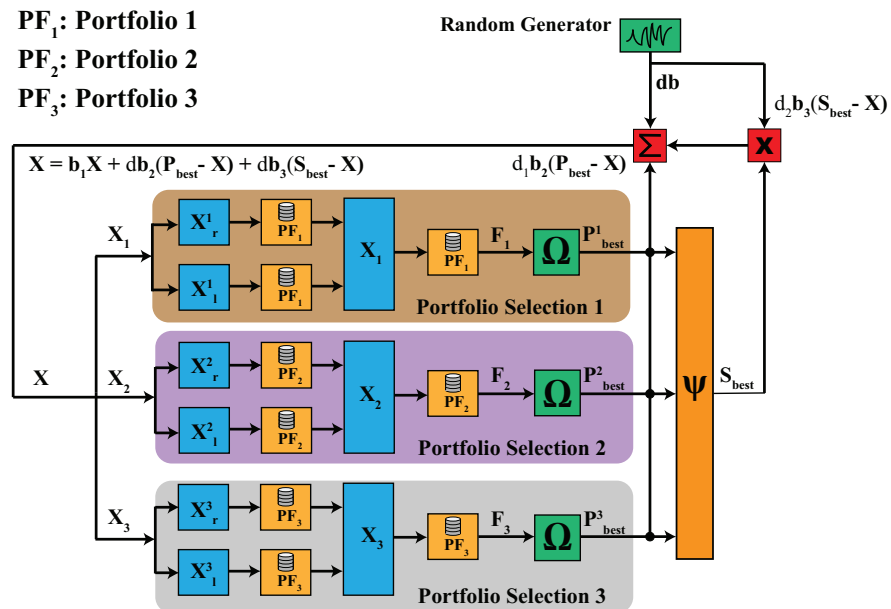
$PF_1$: Portfolio 1

$PF_2$: Portfolio 2

$PF_3$: Portfolio 3

Random Generator

db

$d_2b_3(S_{best} - X)$

$\Sigma$

x

$X = b_1X + db_2(P_{best} - X) + db_3(S_{best} - X)$

$d_1b_2(P_{best} - X)$

$X_1$

$X^1_r$

$PF_1$

$X^1_1$

$PF_1$

$X_1$

$PF_1$

$F_1$

$\Omega$

$P^1_{best}$

Portfolio Selection 1

X

$X_2$

$X^2_r$

$PF_2$

$X^2_1$

$PF_2$

$X_2$

$PF_2$

$F_2$

$\Omega$

$P^2_{best}$

$\Psi$

$S_{best}$

Portfolio Selection 2

$X_3$

$X^3_r$

$PF_3$

$X^3_1$

$PF_3$

$X_3$

$PF_3$

$F_3$

$\Omega$

$P^3_{best}$

Portfolio Selection 3